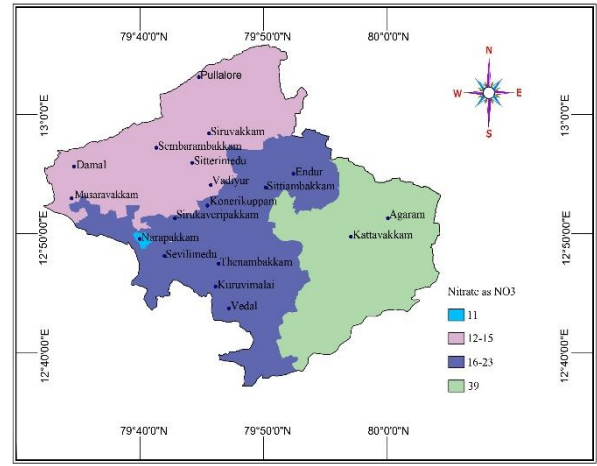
79°40'0"N
79°50'0"N
80°0'0"N

N
W
E
S

13°0'0"E
13°0'0"E

Pullalore
Siruvakkam
Sembarambakkam
Sitterimedu
Damal
Vadiyur
Endur
Sittiambakkam
Musaravakkam
Konerikuppam
Sirukaveripakkam
Agaram
Narapakkam
Kattavakkam
Sevilimedu
Thenambakkam
Kuruvimalai
Vedal

12°50'0"E
12°50'0"E

Nitrate as NO3
11
12-15
16-23
39

12°40'0"E
12°40'0"E

79°40'0"N
79°50'0"N
80°0'0"N